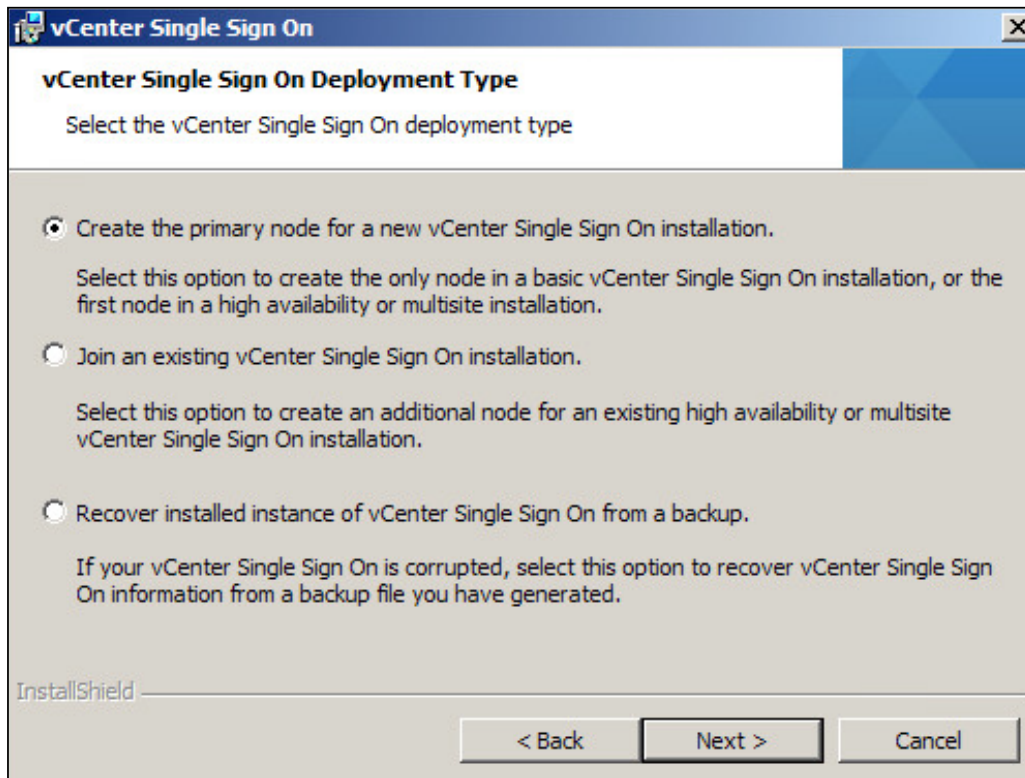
vCenter Single Sign On

vCenter Single Sign On Deployment Type

Select the vCenter Single Sign On deployment type

Create the primary node for a new vCenter Single Sign On installation.

Select this option to create the only node in a basic vCenter Single Sign On installation, or the first node in a high availability or multisite installation.

Join an existing vCenter Single Sign On installation.

Select this option to create an additional node for an existing high availability or multisite vCenter Single Sign On installation.

Recover installed instance of vCenter Single Sign On from a backup.

If your vCenter Single Sign On is corrupted, select this option to recover vCenter Single Sign On information from a backup file you have generated.

InstallShield

< Back

Next >

Cancel